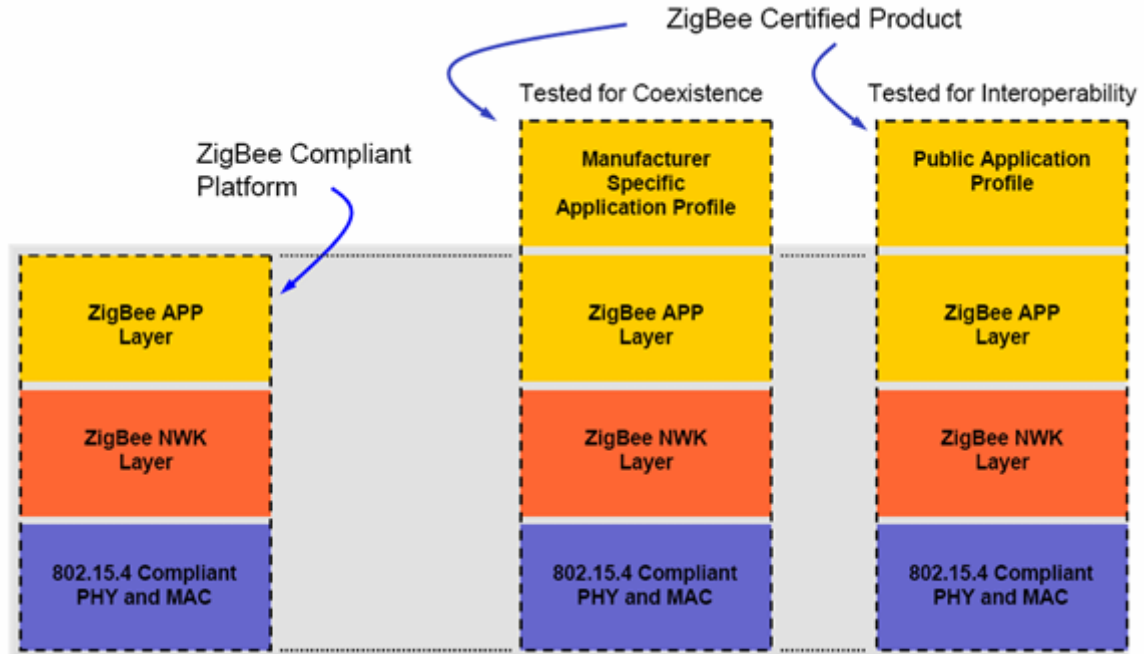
ZigBee Certified Product

Tested for Coexistence

Tested for Interoperability

ZigBee Compliant Platform

Manufacturer Specific Application Profile

Public Application Profile

ZigBee APP Layer

ZigBee APP Layer

ZigBee APP Layer

ZigBee NWK Layer

ZigBee NWK Layer

ZigBee NWK Layer

802.15.4 Compliant PHY and MAC

802.15.4 Compliant PHY and MAC

802.15.4 Compliant PHY and MAC